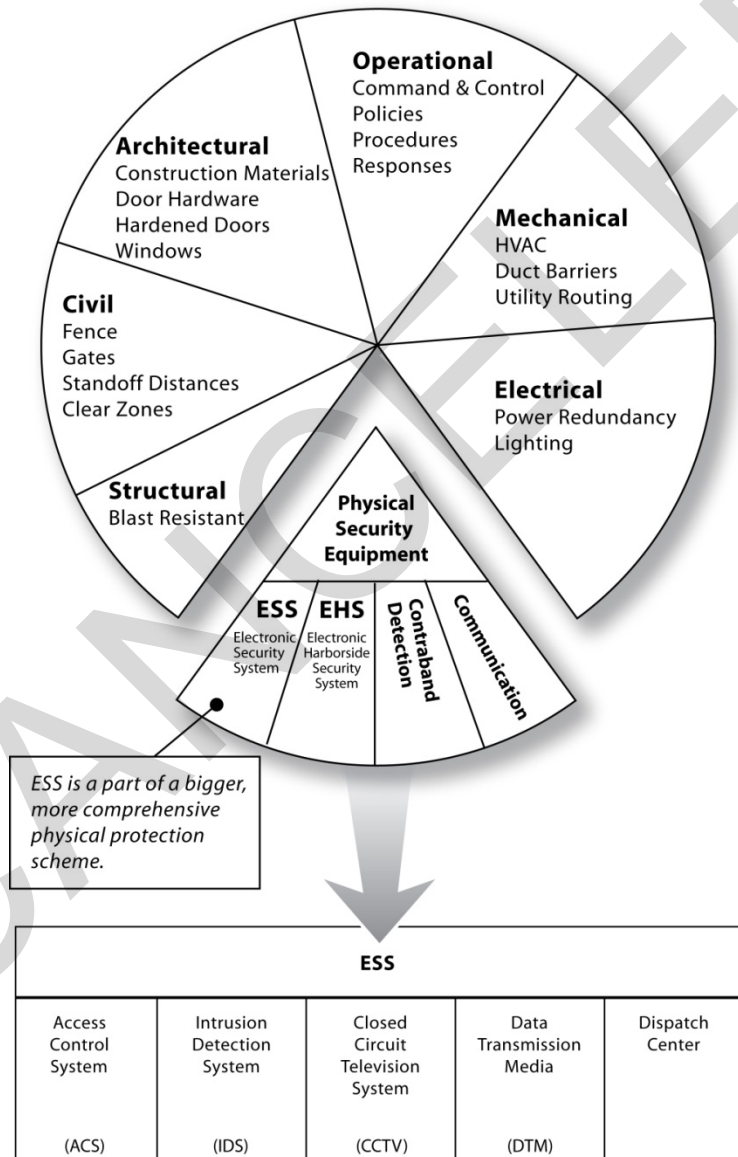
Operational
Command & Control
Policies
Procedures
Responses

Architectural
Construction Materials
Door Hardware
Hardened Doors
Windows

Mechanical
HVAC
Duct Barriers
Utility Routing

Civil
Fence
Gates
Standoff Distances
Clear Zones

Electrical
Power Redundancy
Lighting

Structural
Blast Resistant

Physical Security Equipment

ESS
Electronic Security System

EHS
Electronic Harborside Security System

Contraband Detection

Communication

ESS is a part of a bigger, more comprehensive physical protection scheme.

| ESS | | | | |
|---|---|---|---|---|
| Access Control System (ACS) | Intrusion Detection System (IDS) | Closed Circuit Television System (CCTV) | Data Transmission Media (DTM) | Dispatch Center |